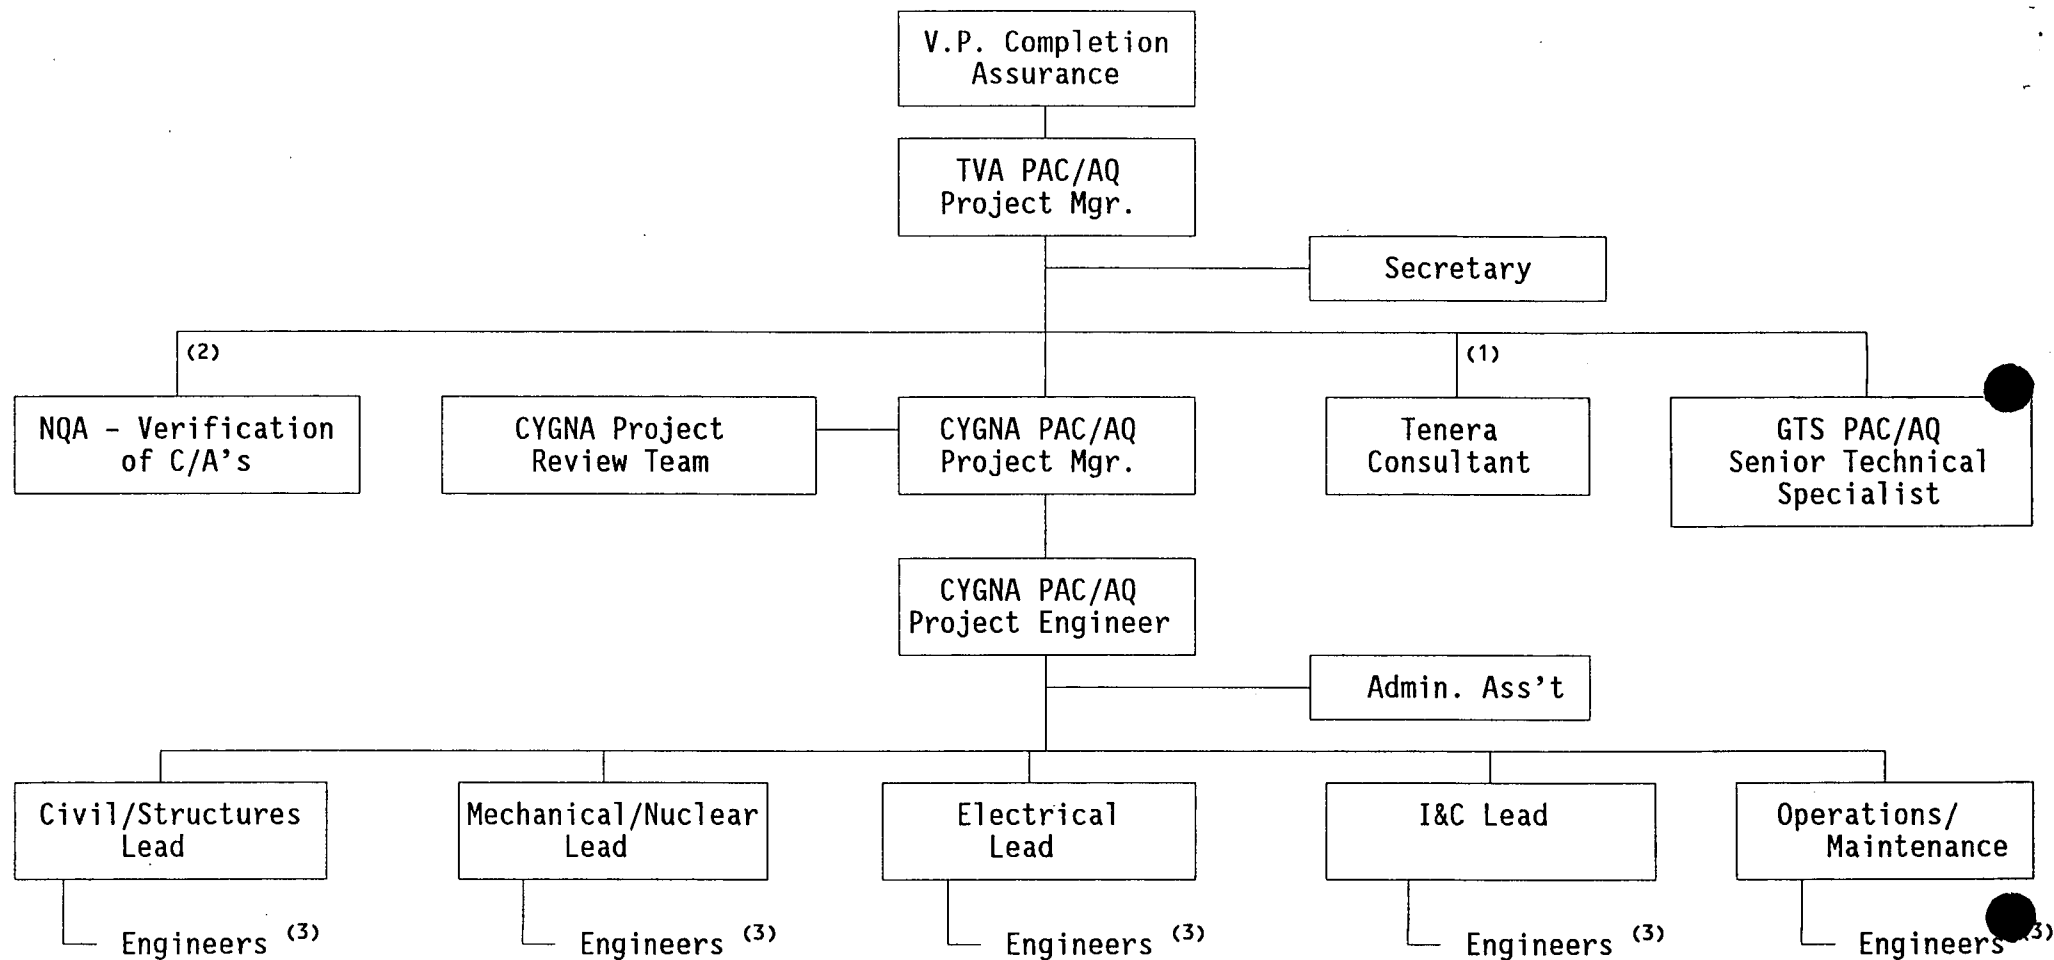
V.P. Completion Assurance

TVA PAC/AQ Project Mgr.

Secretary

(2)

(1)

NQA - Verification of C/A's

CYGNA Project Review Team

CYGNA PAC/AQ Project Mgr.

Tenera Consultant

GTS PAC/AQ Senior Technical Specialist

CYGNA PAC/AQ Project Engineer

Admin. Ass't

Civil/Structures Lead

Mechanical/Nuclear Lead

Electrical Lead

I&C Lead

Operations/ Maintenance

Engineers $^{(3)}$

Engineers $^{(3)}$

Engineers $^{(3)}$

Engineers $^{(3)}$

Engineers $^{(3)}$